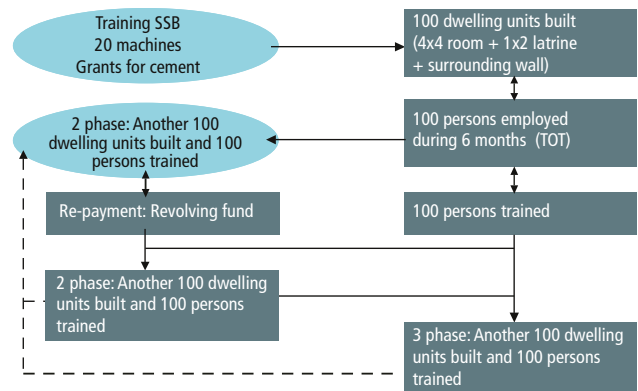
Training SSB
20 machines
Grants for cement

100 dwelling units built (4x4 room + 1x2 latrine + surrounding wall)

2 phase: Another 100 dwelling units built and 100 persons trained

100 persons employed during 6 months (TOT)

Re-payment: Revolving fund

100 persons trained

2 phase: Another 100 dwelling units built and 100 persons trained

3 phase: Another 100 dwelling units built and 100 persons trained